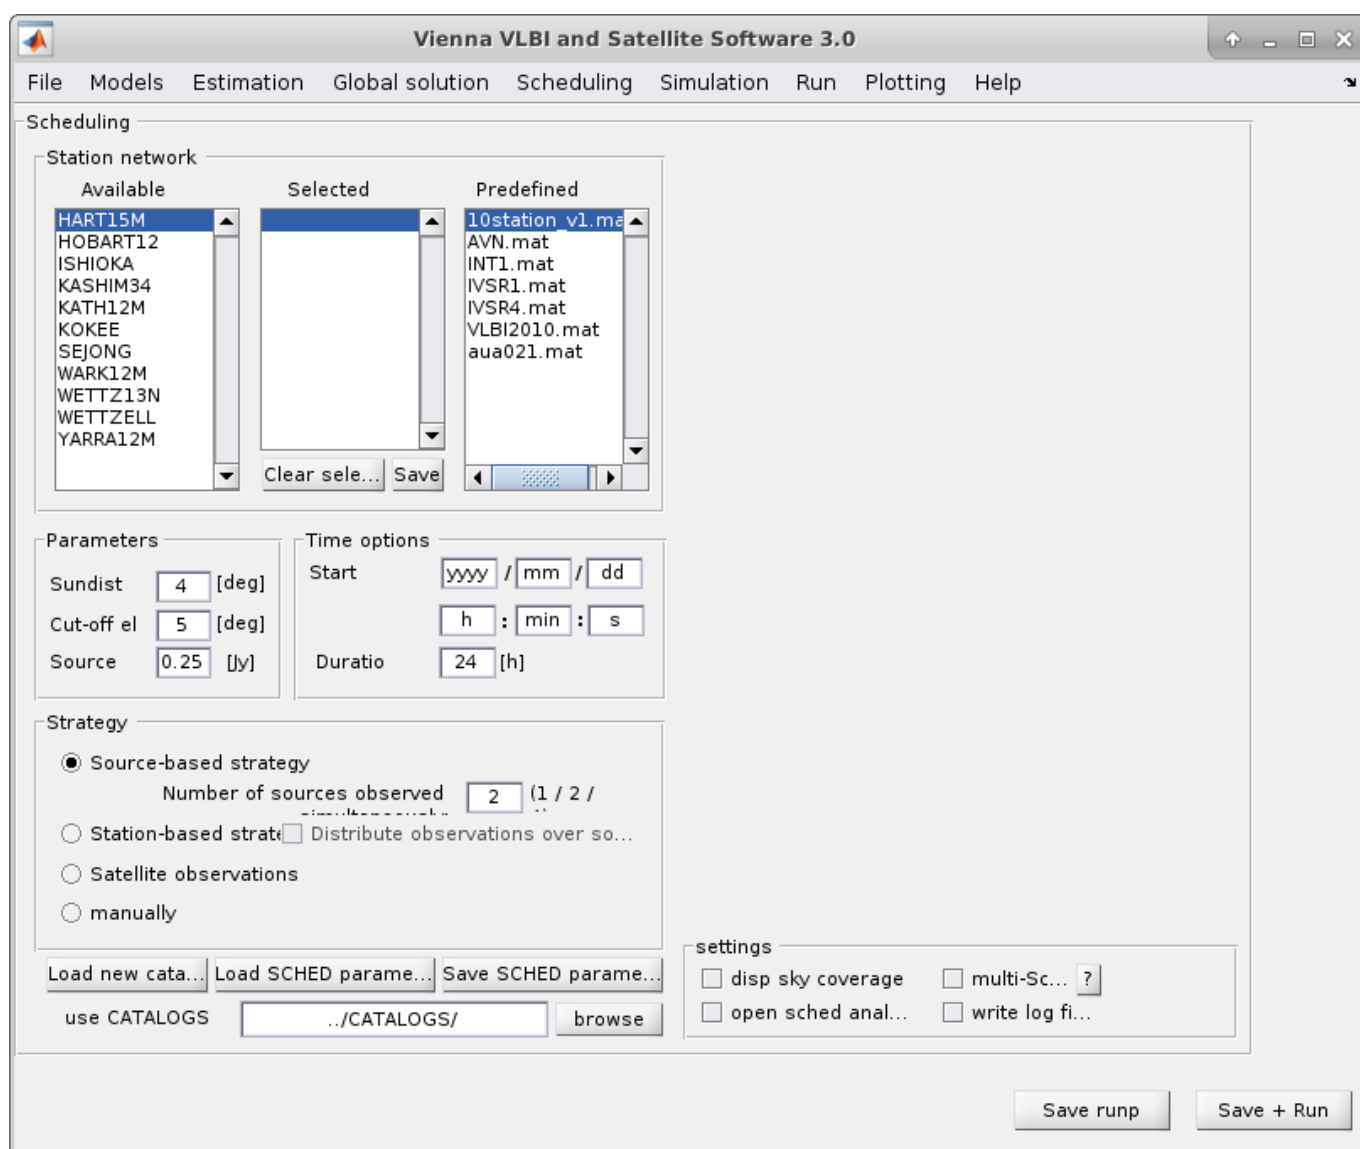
Vienna VLBI and Satellite Software 3.0

File Models Estimation Global solution Scheduling Simulation Run Plotting Help

Scheduling

Station network

Available

Selected

Predefined

HART15M
HOBART12
ISHIOKA
KASHIM34
KATH12M
KOKEE
SEJONG
WARK12M
WETTZ13N
WETTZELL
YARRA12M

10station_v1.ma
AVN.mat
INT1.mat
IVSR1.mat
IVSR4.mat
VLBI2010.mat
aua021.mat

Clear sele... Save

Parameters

Sundist 4 [deg]

Cut-off el 5 [deg]

Source 0.25 [Jy]

Time options

Start yyyy / mm / dd

h : min : s

Duratio 24 [h]

Strategy

Source-based strategy

Number of sources observed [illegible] 2 (1 / 2 /

Station-based strat Distribute observations over so...

Satellite observations

manually

Load new cata... Load SCHED parame... Save SCHED parame...

use CATALOGS ../CATALOGS/ browse

settings

disp sky coverage multi-Sc... ?

open sched anal... write log fi...

Save runp Save + Run